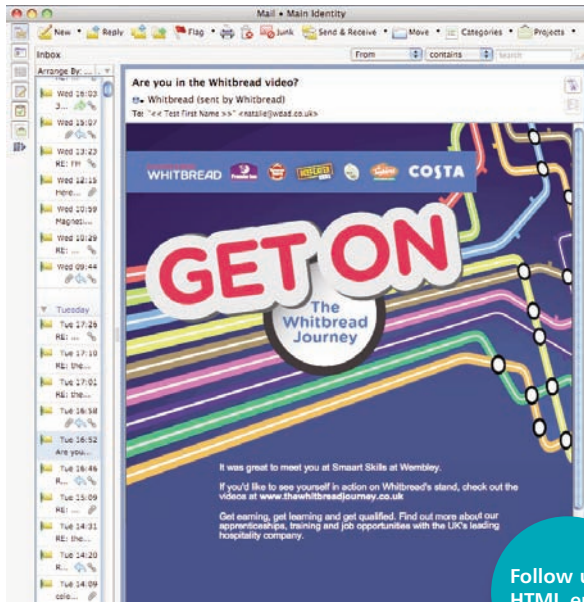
Mail • Main Identity

New Reply Flag Junk Send & Receive Move Categories Projects

Inbox

From contains Search

Arrange By: ...

Wed 16:03
3...

Wed 15:07

Wed 13:23
RE: FW

Wed 12:15
Here...

Wed 10:59
Magnet...

Wed 10:29
RE: ...

Wed 09:44
RE: ...

Tuesday

Tue 17:26
RE: ...

Tue 17:10
RE: the...

Tue 17:01
RE: the...

Tue 16:58
RE: ...

Tue 16:52
Are you...

Tue 16:46
R...

Tue 15:09
RE: ...

Tue 14:31
RE: the...

Tue 14:20
R...

Tue 14:09
colo...

Are you in the Whitbread video?

Whitbread (sent by Whitbread)

To: "<< Test First Name >>" <natalie@wdad.co.uk>

WHITBREAD COSTA

GET ON

The Whitbread Journey

It was great to meet you at Smaart Skills at Wembley.

If you'd like to see yourself in action on Whitbread's stand, check out the videos at www.thewhitbreadjourney.co.uk

Get earning, get learning and get qualified. Find out more about our apprenticeships, training and job opportunities with the UK's leading hospitality company.

Follow u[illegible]
HTML e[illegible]